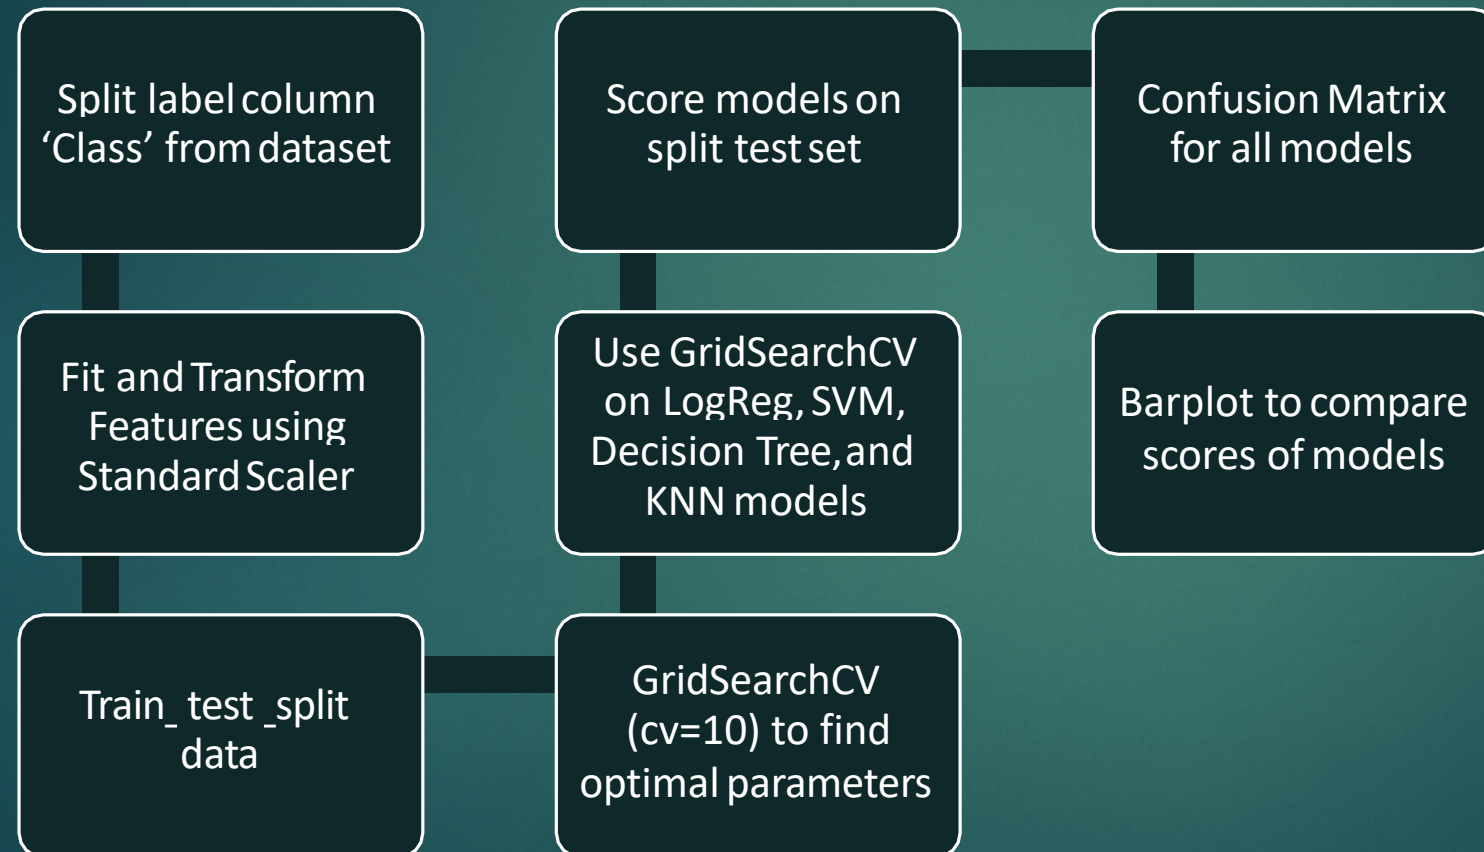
Split label column ‘Class’ from dataset

Fit and Transform Features using Standard Scaler

Train_ test _split data

GridSearchCV (cv=10) to find optimal parameters

Use GridSearchCV on LogReg, SVM, Decision Tree, and KNN models

Score models on split test set

Confusion Matrix for all models

Barplot to compare scores of models